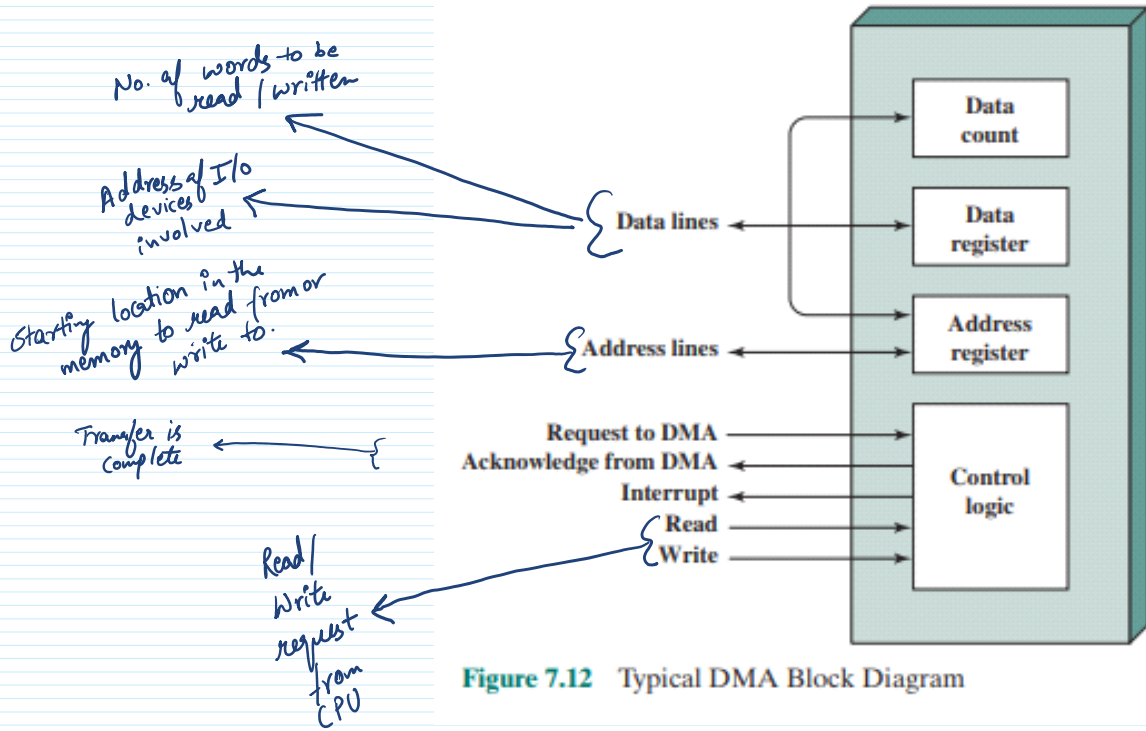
No. of words to be read / written

Address of I/o devices involved

Starting location in the memory to read from or write to.

Transfer is complete

Read/ Write request from CPU

Data lines

Address lines

Request to DMA
Acknowledge from DMA
Interrupt
Read
Write

Data count

Data register

Address register

Control logic

Figure 7.12 Typical DMA Block Diagram